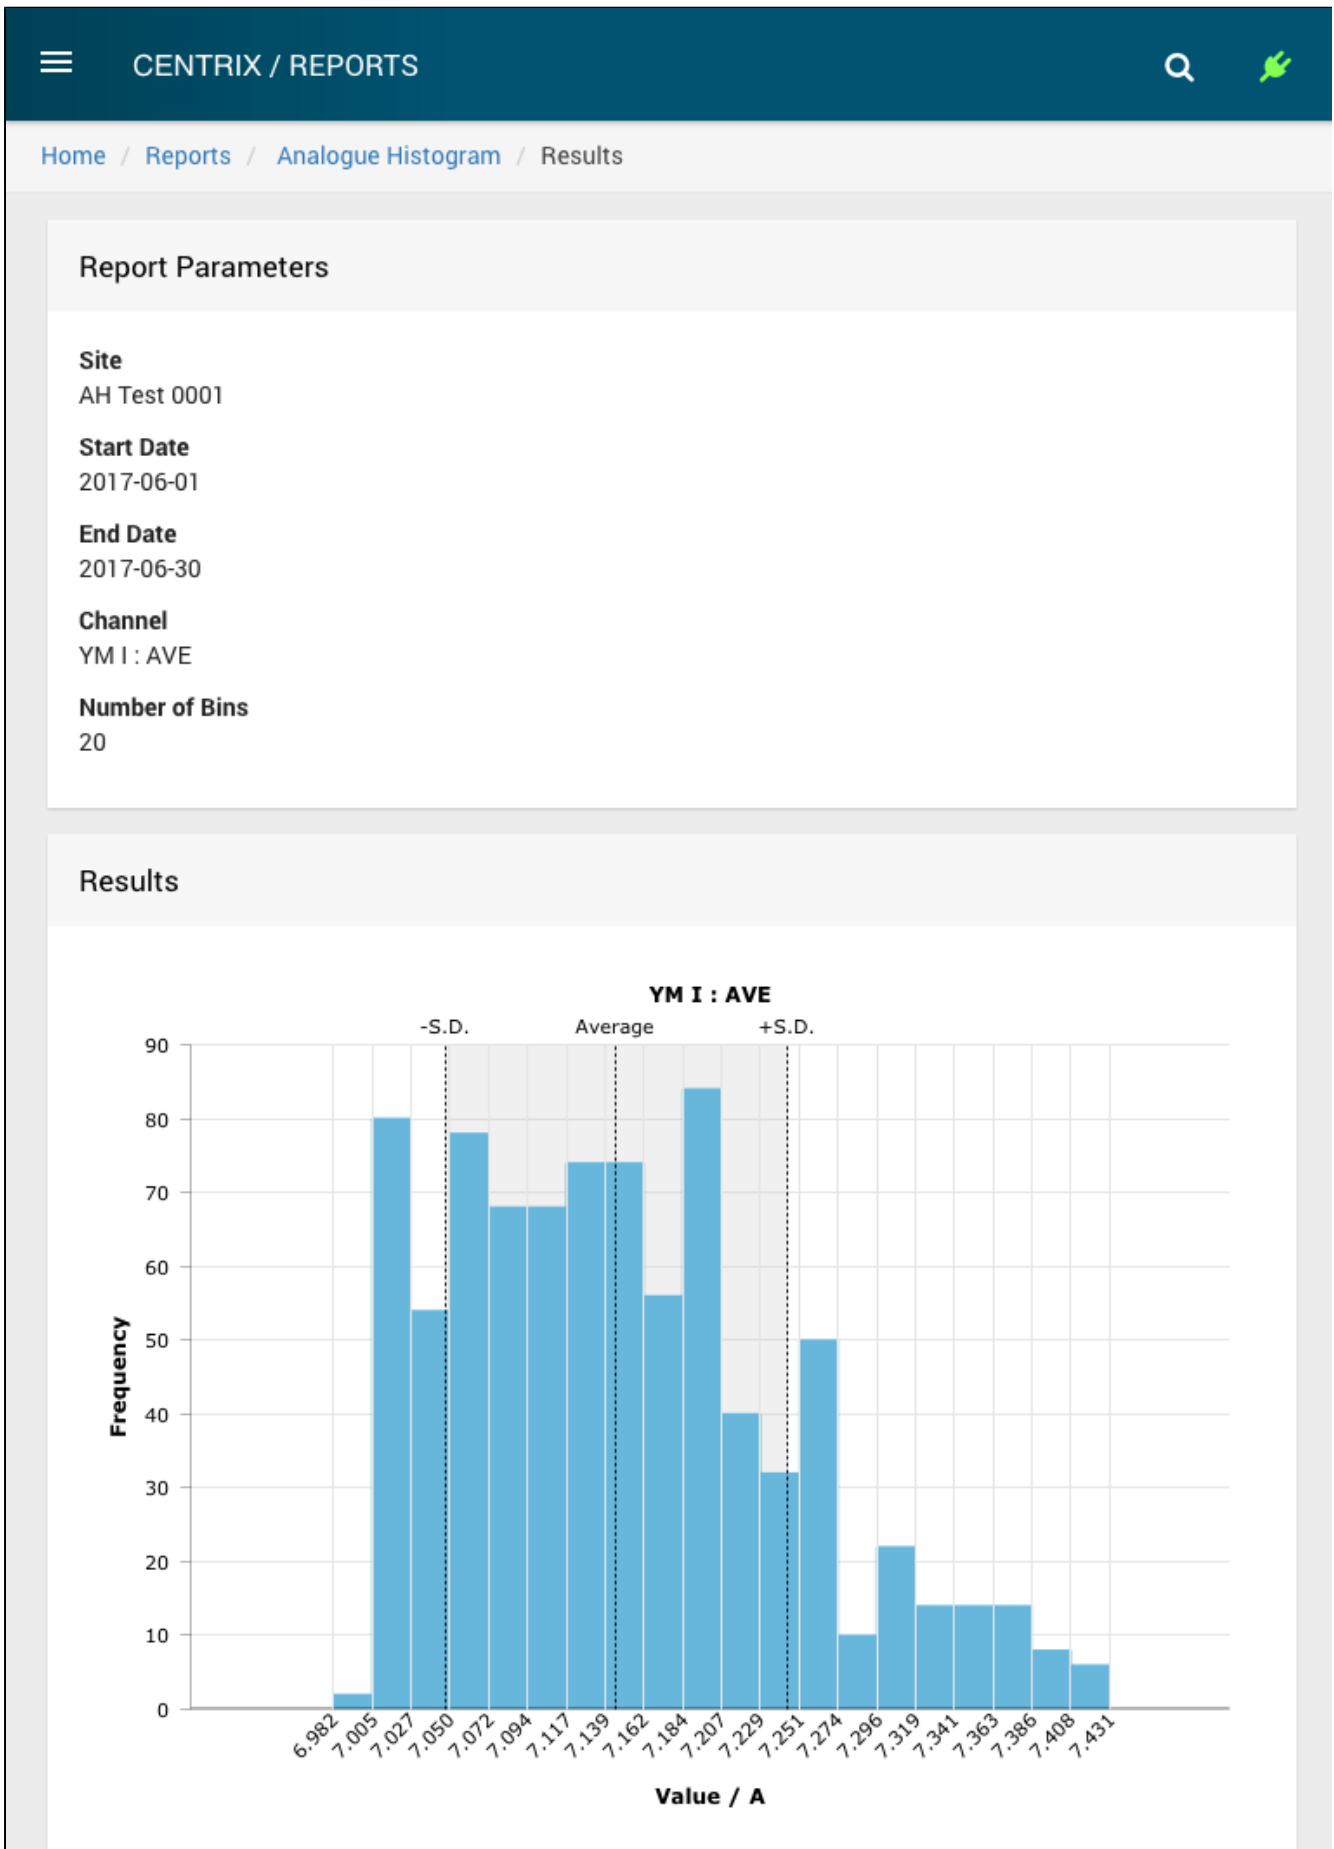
CENTRIX / REPORTS

Home / Reports / Analogue Histogram / Results

Report Parameters

Site
AH Test 0001

Start Date
2017-06-01

End Date
2017-06-30

Channel
YM I : AVE

Number of Bins
20

Results

YM I : AVE

-S.D. Average +S.D.

Frequency

90
80
70
60
50
40
30
20
10
0

6.982 7.005 7.027 7.050 7.072 7.094 7.117 7.139 7.162 7.184 7.207 7.229 7.251 7.274 7.296 7.319 7.341 7.363 7.386 7.408 7.431

Value / A